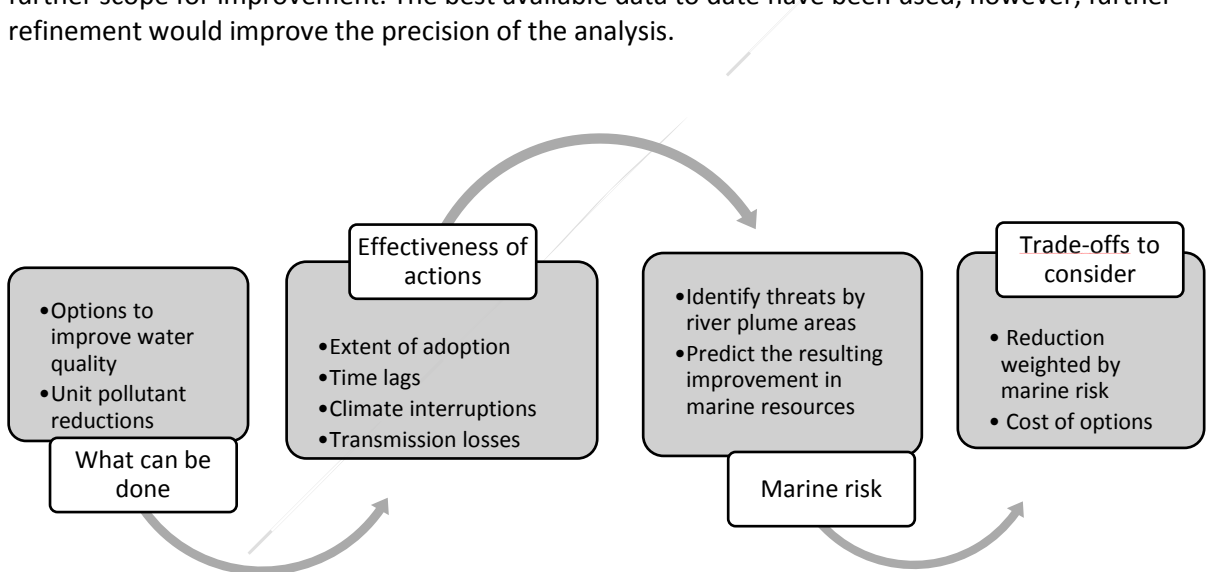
further scope for improvement. The best available data to date have been used, however, further refinement would improve the precision of the analysis.

•Options to improve water quality
•Unit pollutant reductions

What can be done

Effectiveness of actions

•Extent of adoption
•Time lags
•Climate interruptions
•Transmission losses

•Identify threats by river plume areas
•Predict the resulting improvement in marine resources

Marine risk

Trade-offs to consider

• Reduction weighted by marine risk
• Cost of options